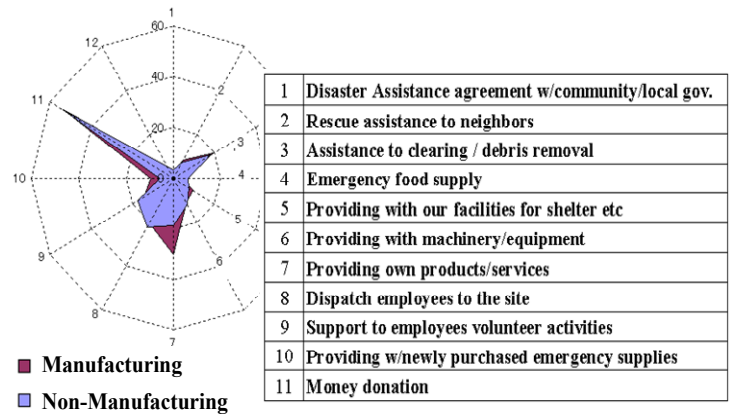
1
60
40
20
12
2
11
3
10
4
9
5
8
6
7

■ Manufacturing
■ Non-Manufacturing

| | |
|---|---|
| 1 | Disaster Assistance agreement w/community/local gov. |
| 2 | Rescue assistance to neighbors |
| 3 | Assistance to clearing / debris removal |
| 4 | Emergency food supply |
| 5 | Providing with our facilities for shelter etc |
| 6 | Providing with machinery/equipment |
| 7 | Providing own products/services |
| 8 | Dispatch employees to the site |
| 9 | Support to employees volunteer activities |
| 10 | Providing w/newly purchased emergency supplies |
| 11 | Money donation |